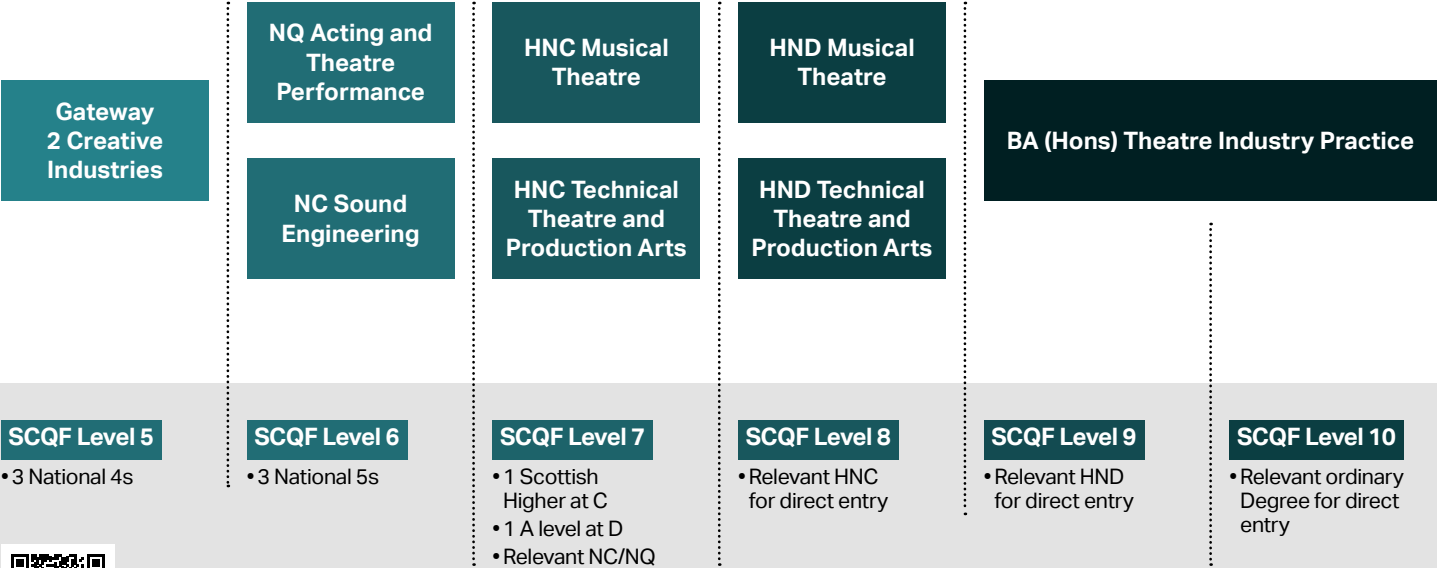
Gateway 2 Creative Industries

NQ Acting and Theatre Performance

NC Sound Engineering

HNC Musical Theatre

HNC Technical Theatre and Production Arts

HND Musical Theatre

HND Technical Theatre and Production Arts

BA (Hons) Theatre Industry Practice

SCQF Level 5
• 3 National 4s

SCQF Level 6
• 3 National 5s

SCQF Level 7
• 1 Scottish Higher at C
• 1 A level at D
• Relevant NC/NQ

SCQF Level 8
• Relevant HNC for direct entry

SCQF Level 9
• Relevant HND for direct entry

SCQF Level 10
• Relevant ordinary Degree for direct entry